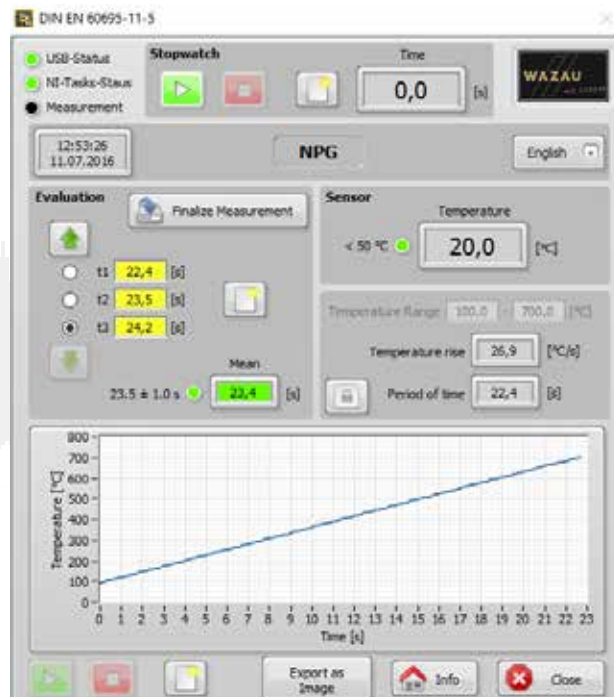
DIN EN 60695-11-5

USB-Status
NI-Tasks-Staus
Measurement

Stopwatch

Time
0,0 [s]

WAZAU

12:53:26
11.07.2016

NPG

English

Evaluation

Finalize Measurement

t1 22,4 [s]
t2 23,5 [s]
t3 24,2 [s]

Mean
23.5 ± 1.0 s 22,4 [s]

Sensor

Temperature
< 50 °C 20,0 [°C]

Temperature Range 100,0 - 700,0 [°C]

Temperature rise 26,9 [°C/s]

Period of time 22,4 [s]

800
700
600
500
400
300
200
100
0
Temperature [°C]
0 1 2 3 4 5 6 7 8 9 10 11 12 13 14 15 16 17 18 19 20 21 22 23
Time [s]

Export as Image

Info

Close